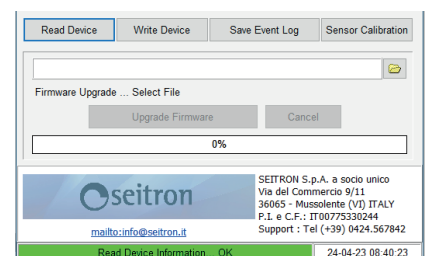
Read Device
Write Device
Save Event Log
Sensor Calibration

Firmware Upgrade ... Select File

Upgrade Firmware
Cancel

0%

seitron

mailto:info@seitron.it

SEITRON S.p.A. a socio unico
Via del Commercio 9/11
36065 - Mussolente (VI) ITALY
P.I. e C.F.: IT00775330244
Support : Tel (+39) 0424.567842

Read Device Information ... OK
24-04-23 08:40:23